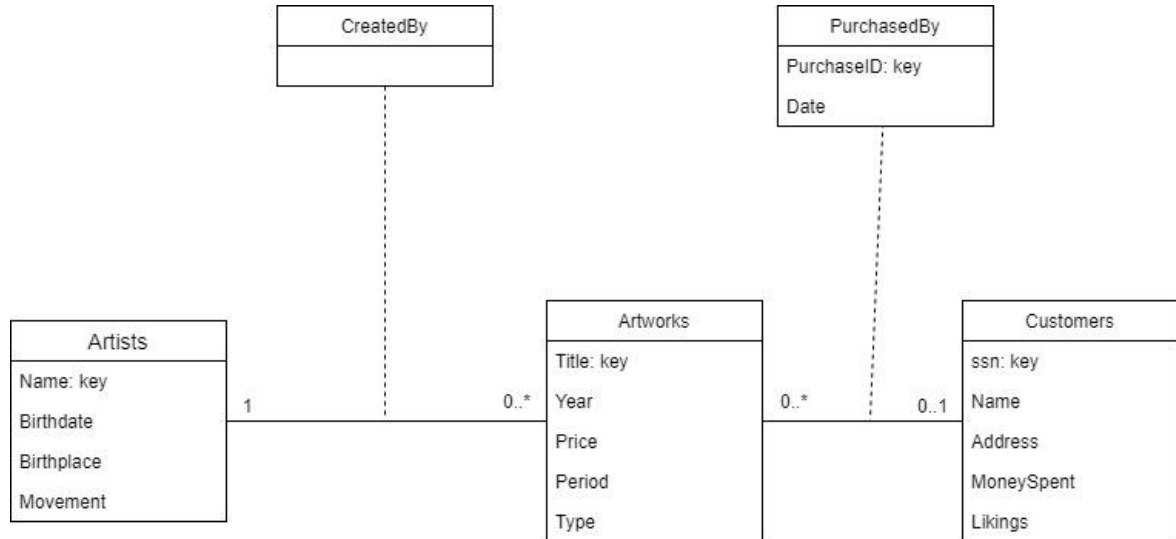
CreatedBy

PurchasedBy
PurchaseID: key
Date

Artists
Name: key
Birthdate
Birthplace
Movement

1

0..*

Artworks
Title: key
Year
Price
Period
Type

0..*

0..1

Customers
ssn: key
Name
Address
MoneySpent
Likings